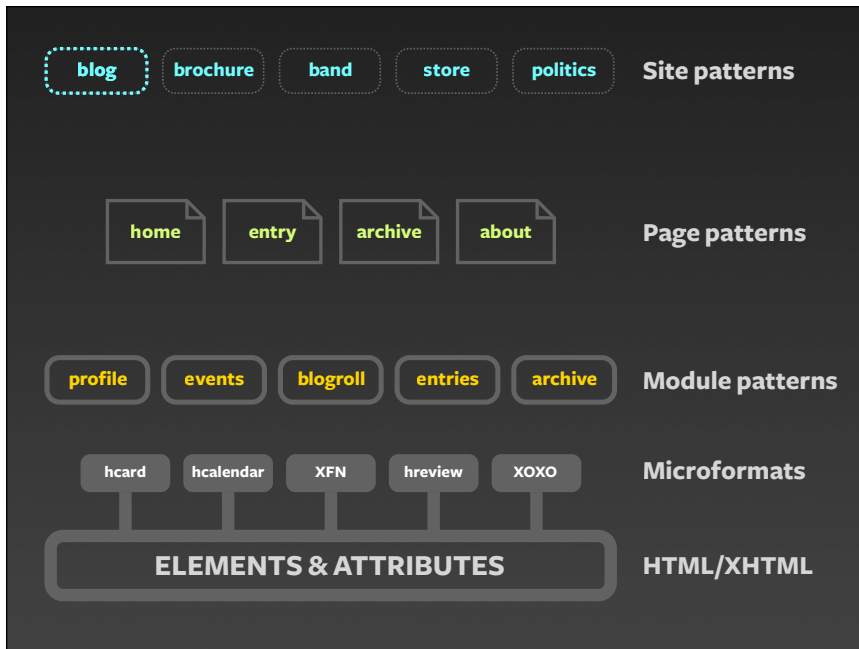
blog brochure band store politics Site patterns

home entry archive about Page patterns

profile events blogroll entries archive Module patterns

hcard hcalendar XFN hreview XOXO Microformats

ELEMENTS & ATTRIBUTES HTML/XHTML